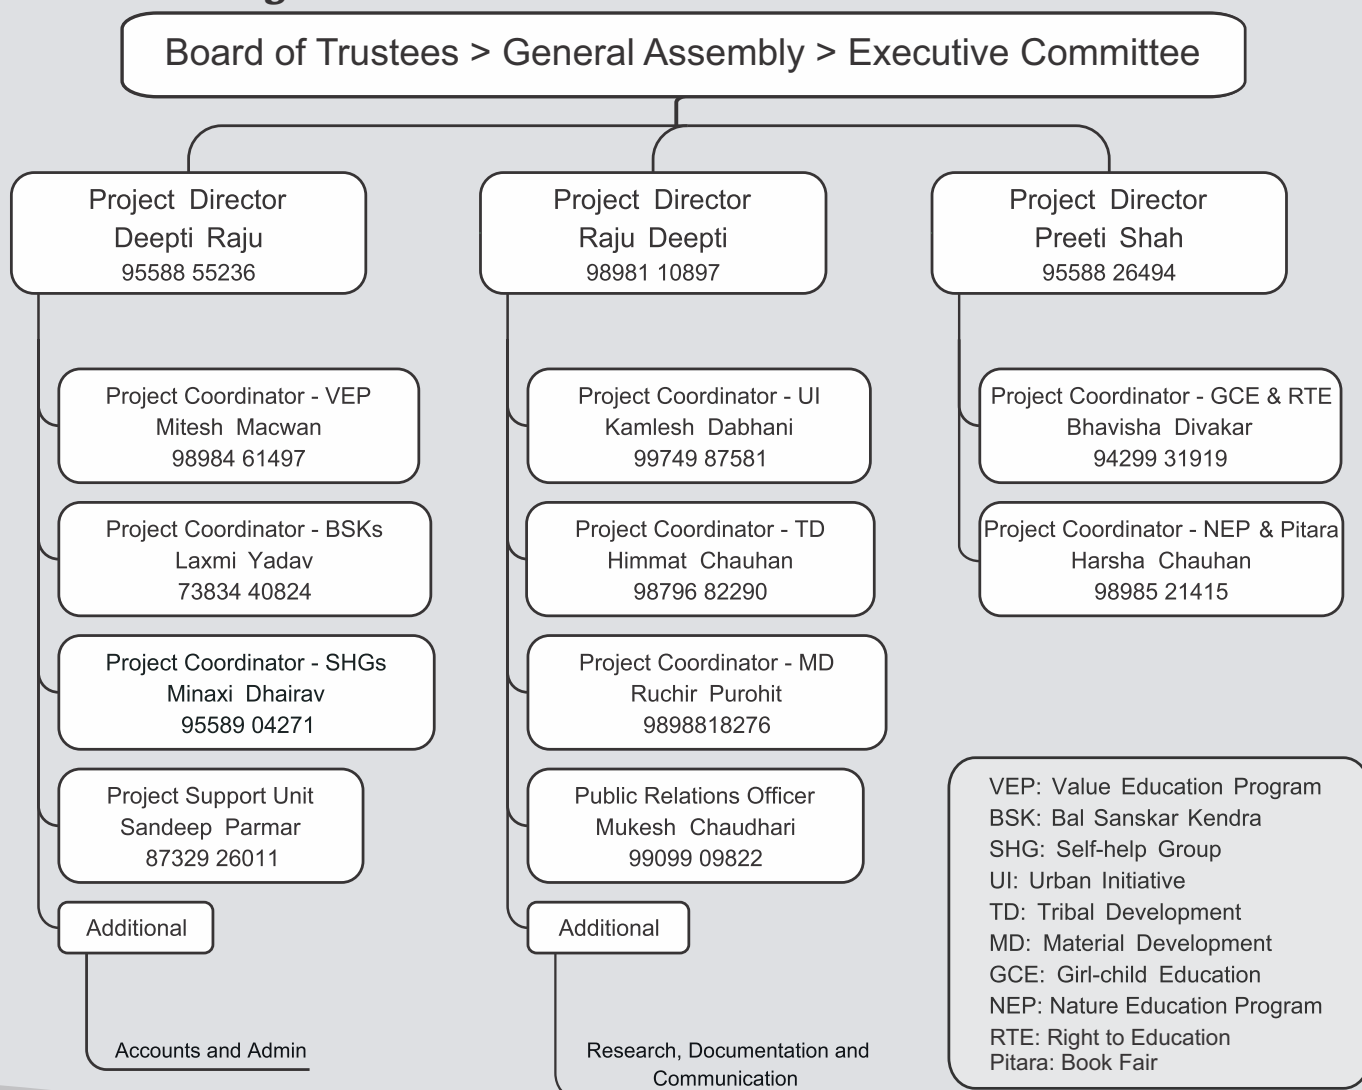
Board of Trustees > General Assembly > Executive Committee

Project Director
Deepti Raju
95588 55236

Project Director
Raju Deepti
98981 10897

Project Director
Preeti Shah
95588 26494

Project Coordinator - VEP
Mitesh Macwan
98984 61497

Project Coordinator - BSKs
Laxmi Yadav
73834 40824

Project Coordinator - SHGs
Minaxi Dhairav
95589 04271

Project Support Unit
Sandeep Parmar
87329 26011

Additional

Accounts and Admin

Project Coordinator - UI
Kamlesh Dabhani
99749 87581

Project Coordinator - TD
Himmat Chauhan
98796 82290

Project Coordinator - MD
Ruchir Purohit
9898818276

Public Relations Officer
Mukesh Chaudhari
99099 09822

Additional

Research, Documentation and Communication

Project Coordinator - GCE & RTE
Bhavisha Divakar
94299 31919

Project Coordinator - NEP & Pitara
Harsha Chauhan
98985 21415

VEP: Value Education Program
BSK: Bal Sanskar Kendra
SHG: Self-help Group
UI: Urban Initiative
TD: Tribal Development
MD: Material Development
GCE: Girl-child Education
NEP: Nature Education Program
RTE: Right to Education
Pitara: Book Fair